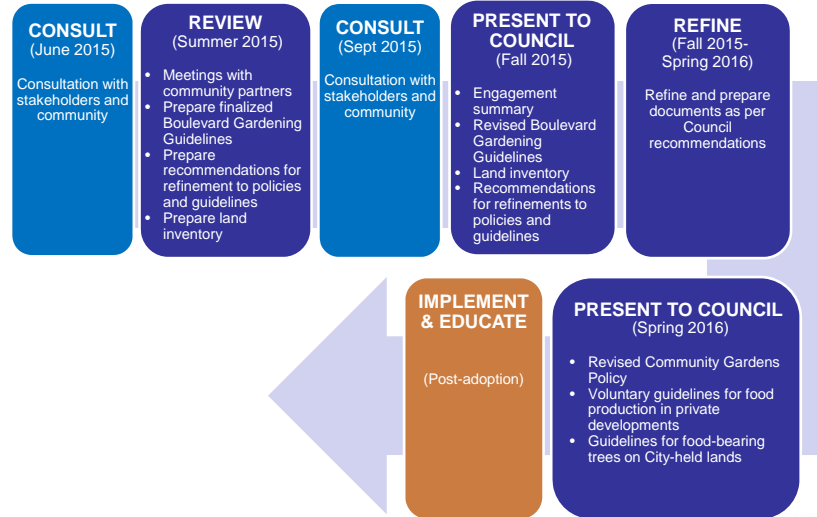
CONSULT
(June 2015)

Consultation with stakeholders and community

REVIEW
(Summer 2015)

- Meetings with community partners
- Prepare finalized Boulevard Gardening Guidelines
- Prepare recommendations for refinement to policies and guidelines
- Prepare land inventory

CONSULT
(Sept 2015)

Consultation with stakeholders and community

PRESENT TO COUNCIL
(Fall 2015)

- Engagement summary
- Revised Boulevard Gardening Guidelines
- Land inventory
- Recommendations for refinements to policies and guidelines

REFINE
(Fall 2015-Spring 2016)

Refine and prepare documents as per Council recommendations

PRESENT TO COUNCIL
(Spring 2016)

- Revised Community Gardens Policy
- Voluntary guidelines for food production in private developments
- Guidelines for food-bearing trees on City-held lands

IMPLEMENT & EDUCATE

(Post-adoption)